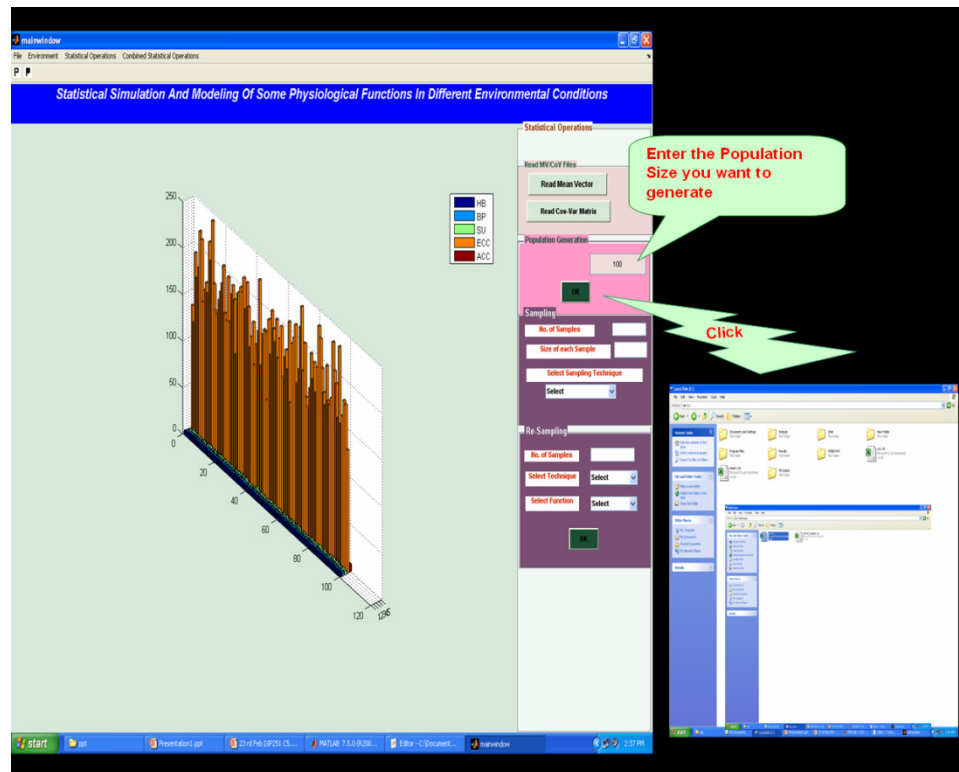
mainwindow

File Environment Statistical Operations Combined Statistical Operations

Statistical Simulation And Modeling Of Some Physiological Functions In Different Environmental Conditions

Statistical Operations

Read MV/CoV Files

Read Mean Vector

Read Cov-Var Matrix

Population Generation

100

OK

Sampling

No. of Samples

Size of each Sample

Select Sampling Technique

Select

Re-Sampling

No. of Samples

Select Technique

Select

Select Function

Select

OK

Enter the Population Size you want to generate

Click

HB
BP
SU
ECC
ACC

250
200
150
100
50
0
0
20
40
60
80
100
120
12345

start
ppt
Presentation1.ppt
23 rd Feb DIP251 CS...
MATLAB 7.5.0 (R200...
Editor - C:\Document...
mainwindow
2:37 PM

Local Disk (C:)
Documents and Settings
Program Files
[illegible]
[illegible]